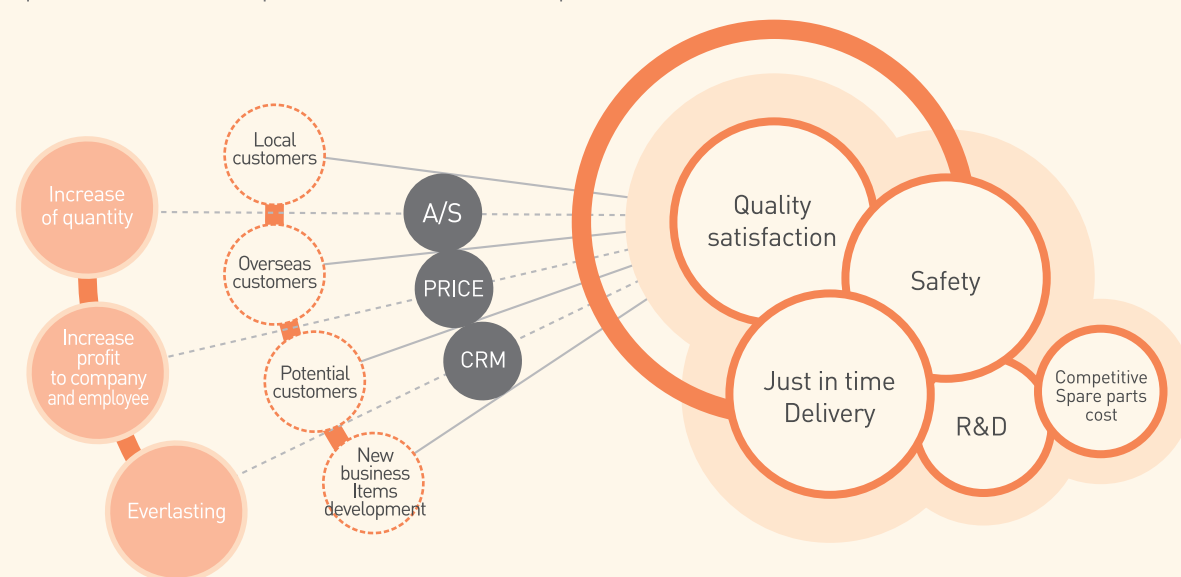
Increase of quantity

Increase profit to company and employee

Everlasting

Local customers

Overseas customers

Potential customers

New business Items development

A/S

PRICE

CRM

Quality satisfaction

Safety

Just in time Delivery

R&D

Competitive Spare parts cost